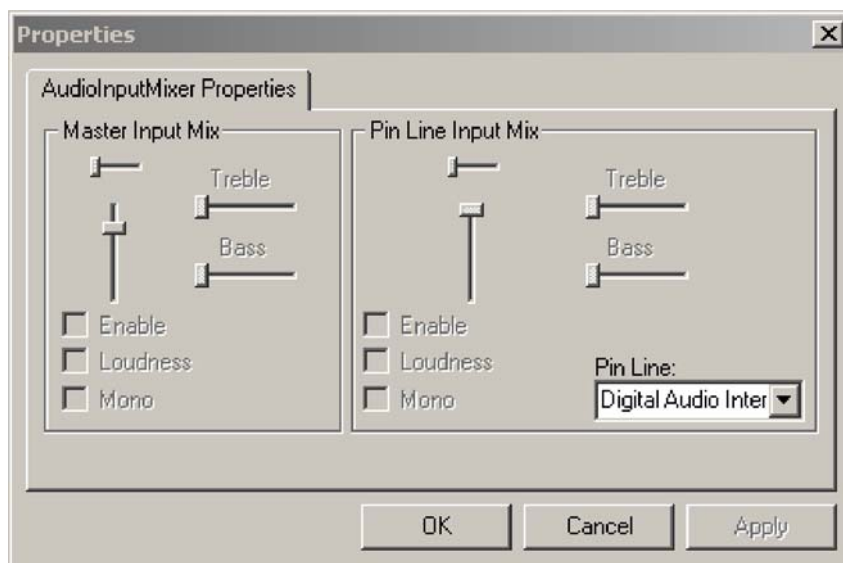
Properties

AudioInputMixer Properties

Master Input Mix

Treble

Bass

Enable

Loudness

Mono

Pin Line Input Mix

Treble

Bass

Enable

Loudness

Mono

Pin Line:

Digital Audio Inter

OK

Cancel

Apply